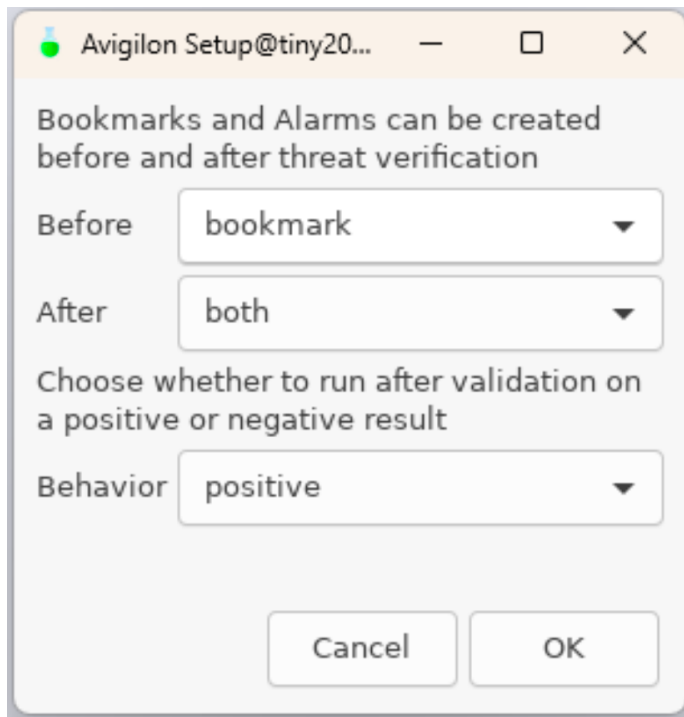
Avigilon Setup@tiny20...

Bookmarks and Alarms can be created before and after threat verification

Before bookmark

After both

Choose whether to run after validation on a positive or negative result

Behavior positive

Cancel OK